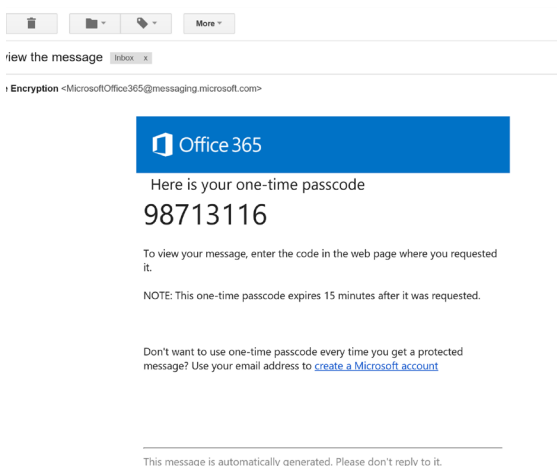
More

view the message Inbox x

e Encryption <MicrosoftOffice365@messaging.microsoft.com>

Office 365

Here is your one-time passcode

98713116

To view your message, enter the code in the web page where you requested it.

NOTE: This one-time passcode expires 15 minutes after it was requested.

Don't want to use one-time passcode every time you get a protected message? Use your email address to create a Microsoft account

This message is automatically generated. Please don't reply to it.